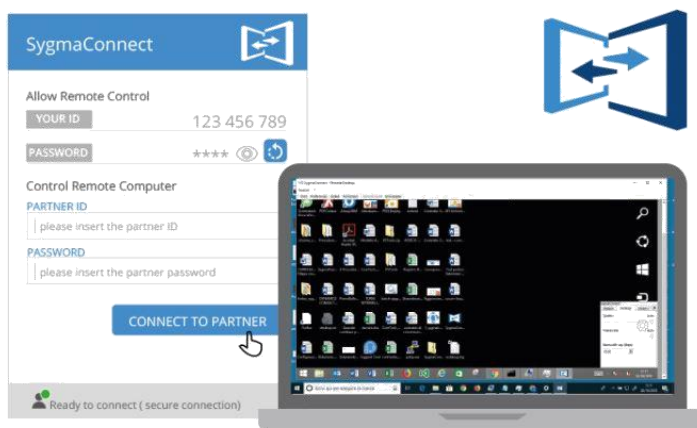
SygmaConnect

Allow Remote Control

YOUR ID 123 456 789

PASSWORD ****

Control Remote Computer

PARTNER ID

please insert the partner ID

PASSWORD

please insert the partner password

CONNECT TO PARTNER

Ready to connect ( secure connection)